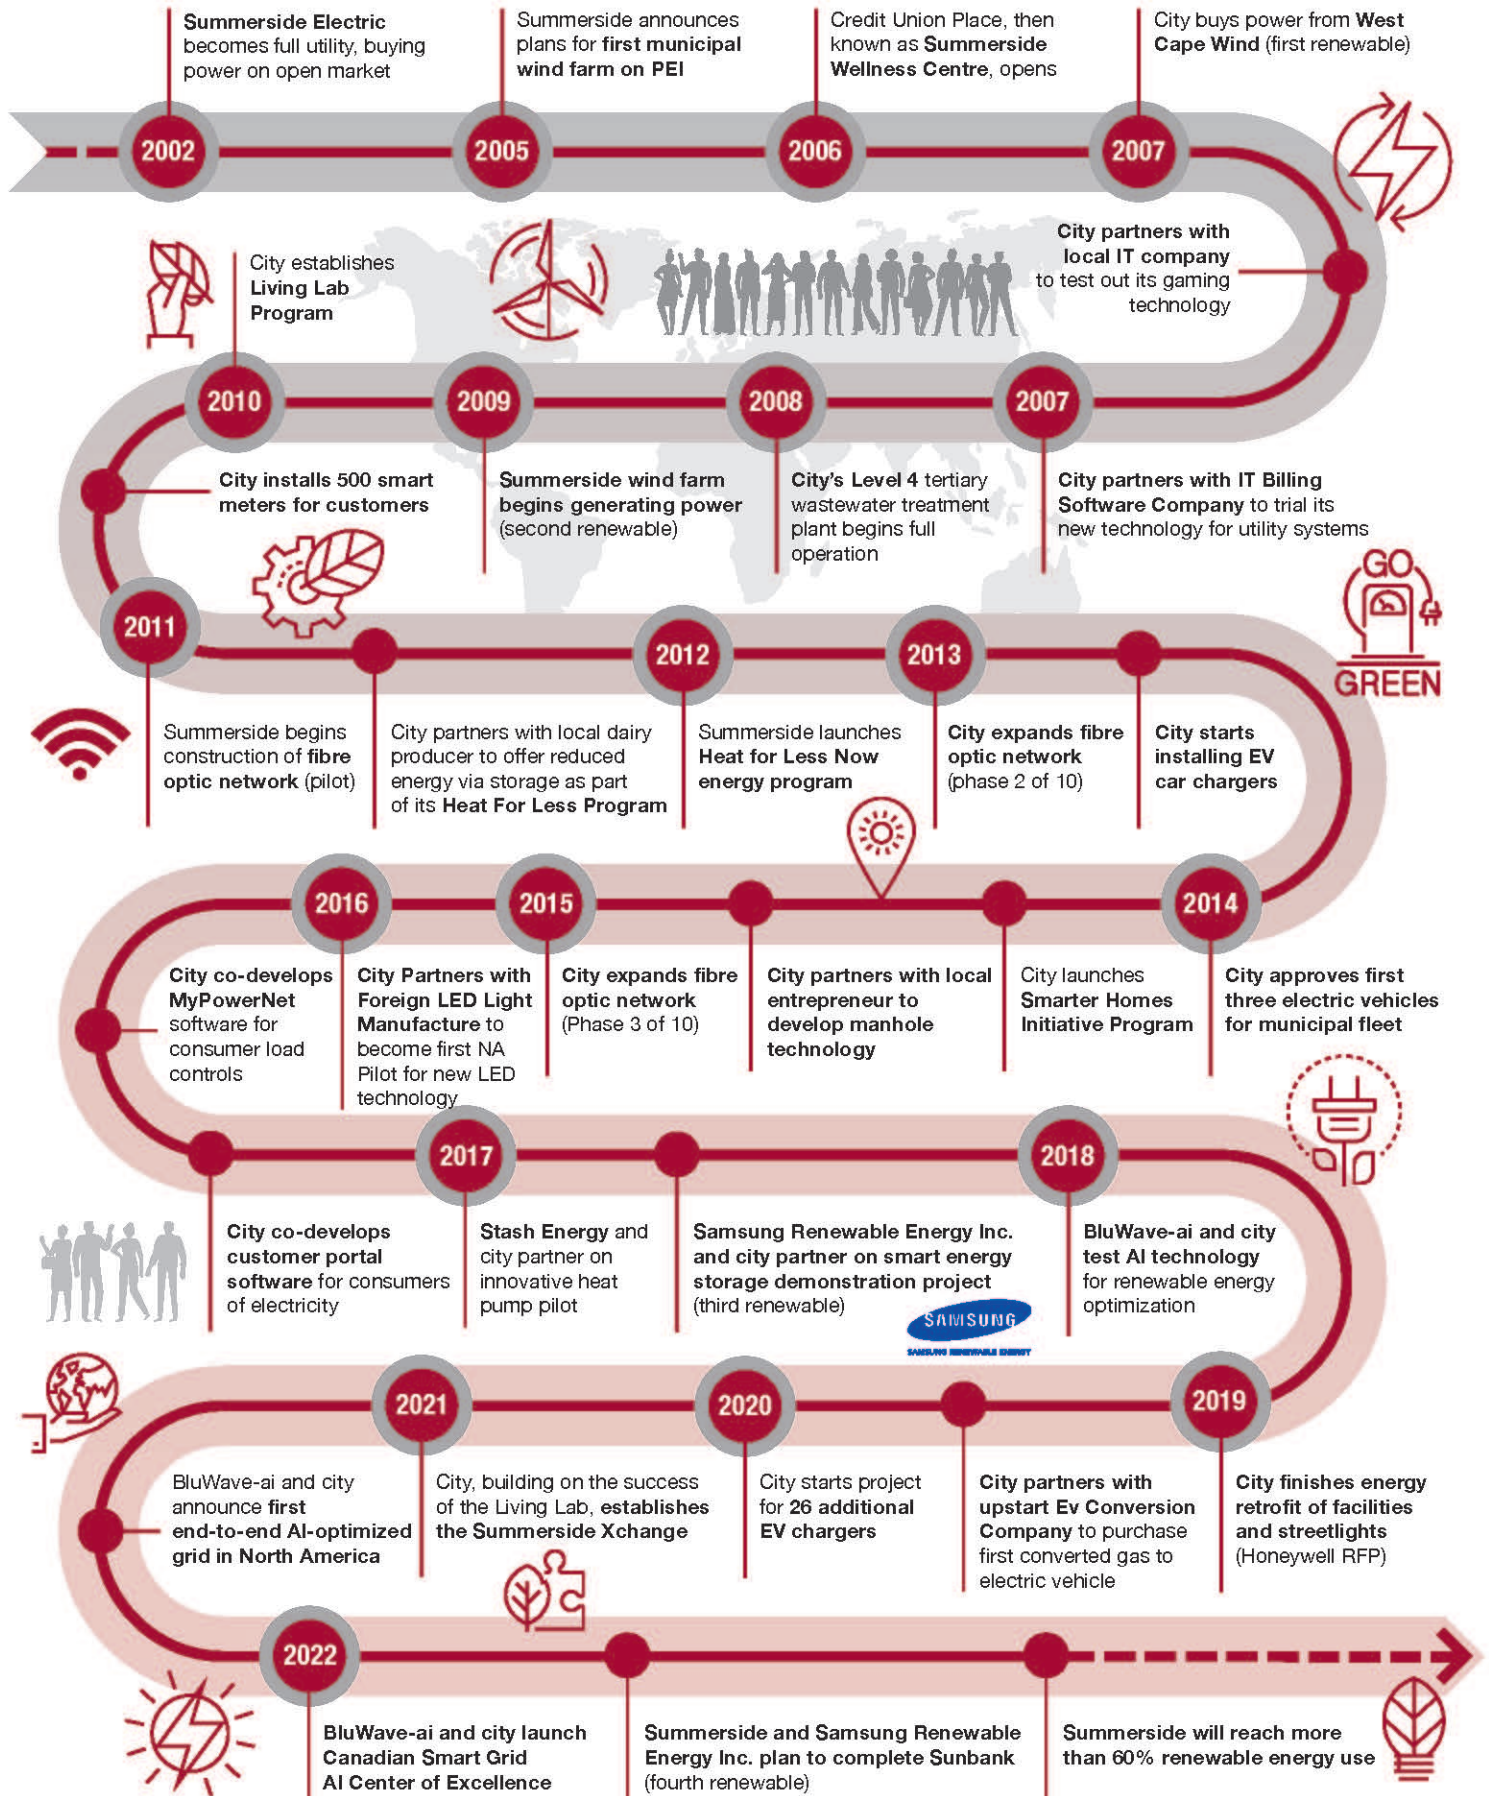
Summerside Electric becomes full utility, buying power on open market

Summerside announces plans for first municipal wind farm on PEI

Credit Union Place, then known as Summerside Wellness Centre, opens

City buys power from West Cape Wind (first renewable)

2002

2005

2006

2007

City partners with local IT company to test out its gaming technology

City establishes Living Lab Program

2010

2009

2008

2007

City installs 500 smart meters for customers

Summerside wind farm begins generating power (second renewable)

City's Level 4 tertiary wastewater treatment plant begins full operation

City partners with IT Billing Software Company to trial its new technology for utility systems

GO GREEN

2011

2012

2013

Summerside begins construction of fibre optic network (pilot)

City partners with local dairy producer to offer reduced energy via storage as part of its Heat For Less Program

Summerside launches Heat for Less Now energy program

City expands fibre optic network (phase 2 of 10)

City starts installing EV car chargers

2016

2015

2014

City co-develops MyPowerNet software for consumer load controls

City Partners with Foreign LED Light Manufacture to become first NA Pilot for new LED technology

City expands fibre optic network (Phase 3 of 10)

City partners with local entrepreneur to develop manhole technology

City launches Smarter Homes Initiative Program

City approves first three electric vehicles for municipal fleet

2017

2018

City co-develops customer portal software for consumers of electricity

Stash Energy and city partner on innovative heat pump pilot

Samsung Renewable Energy Inc. and city partner on smart energy storage demonstration project (third renewable)

SAMSUNG
SAMSUNG RENEWABLE ENERGY

BluWave-ai and city test AI technology for renewable energy optimization

2021

2020

2019

BluWave-ai and city announce first end-to-end AI-optimized grid in North America

City, building on the success of the Living Lab, establishes the Summerside Xchange

City starts project for 26 additional EV chargers

City partners with upstart Ev Conversion Company to purchase first converted gas to electric vehicle

City finishes energy retrofit of facilities and streetlights (Honeywell RFP)

2022

BluWave-ai and city launch Canadian Smart Grid AI Center of Excellence

Summerside and Samsung Renewable Energy Inc. plan to complete Sunbank (fourth renewable)

Summerside will reach more than 60% renewable energy use